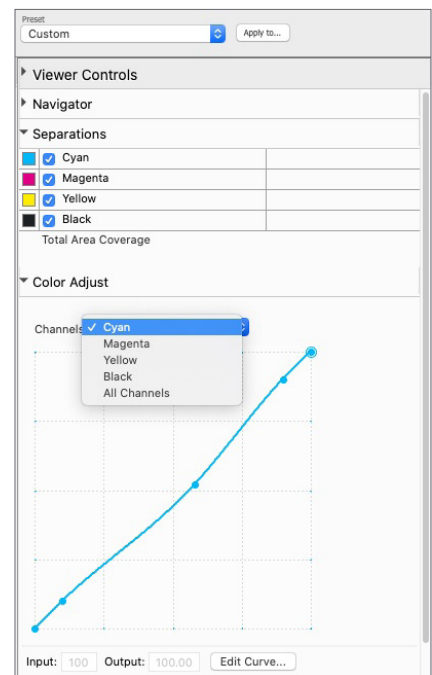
Preset
Custom
Apply to...

Viewer Controls

Navigator

Separations

Cyan

Magenta

Yellow

Black

Total Area Coverage

Color Adjust

Channels
✓ Cyan
Magenta
Yellow
Black
All Channels

Input: 100 Output: 100.00 Edit Curve...